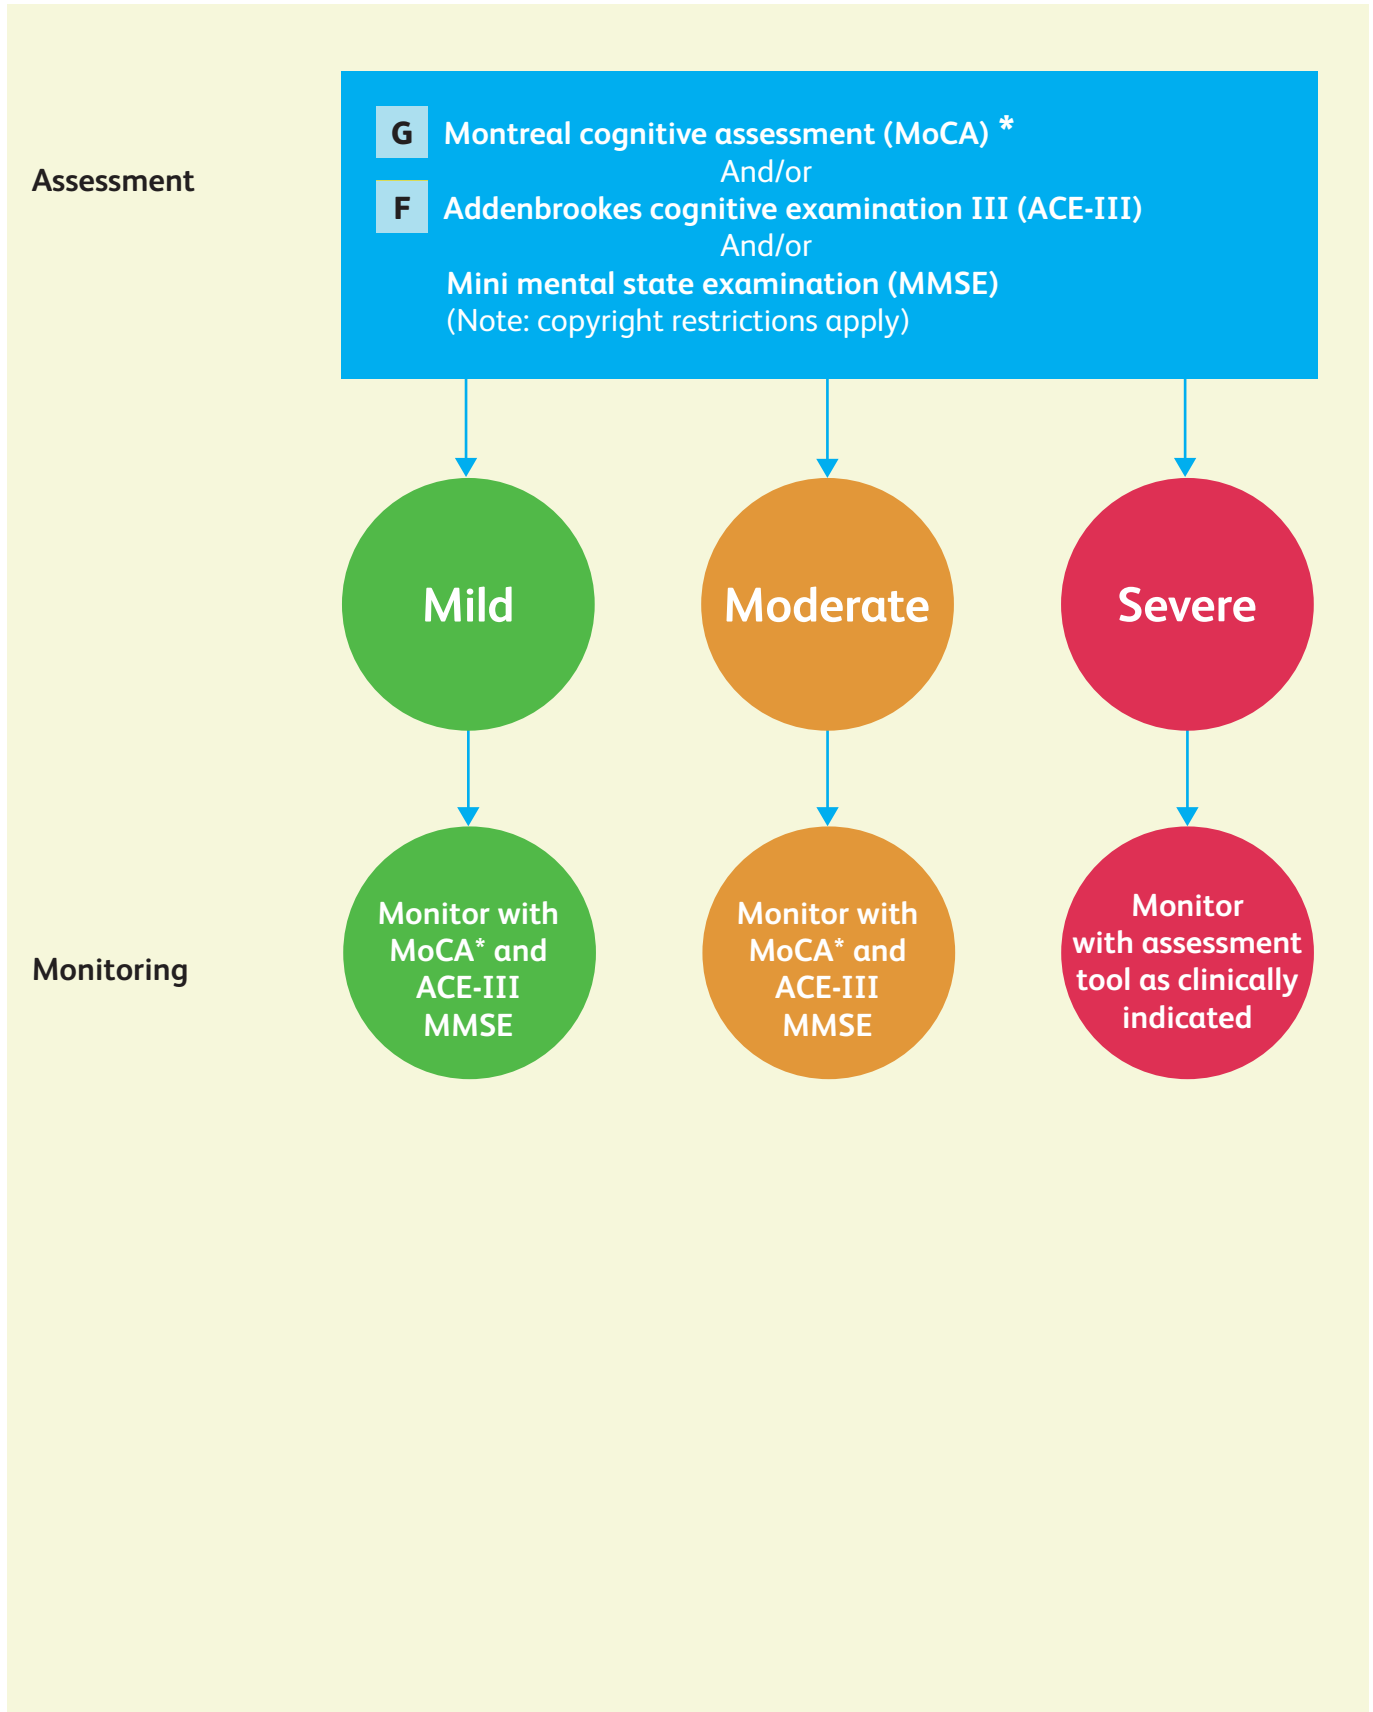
Assessment

G Montreal cognitive assessment (MoCA) *

And/or

F Addenbrookes cognitive examination III (ACE-III)

And/or

Mini mental state examination (MMSE)
(Note: copyright restrictions apply)

Mild

Moderate

Severe

Monitoring

Monitor with MoCA* and ACE-III MMSE

Monitor with MoCA* and ACE-III MMSE

Monitor with assessment tool as clinically indicated